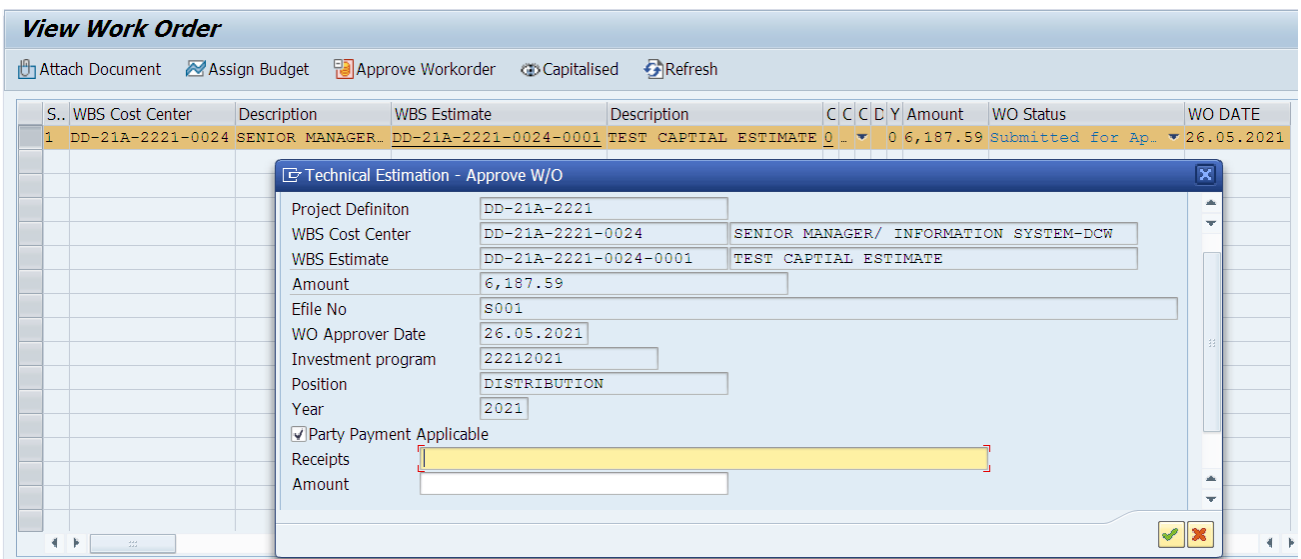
View Work Order

Attach Document   Assign Budget   Approve Workorder   Capitalised   Refresh

| S.. | WBS Cost Center | Description | WBS Estimate | Description | C | C | C | D | Y | Amount | WO Status | WO DATE |
|---|---|---|---|---|---|---|---|---|---|---|---|---|
| 1 | DD-21A-2221-0024 | SENIOR MANAGER… | DD-21A-2221-0024-0001 | TEST CAPTIAL ESTIMATE | 0 | … | | | 0 | 6,187.59 | Submitted for Ap… | 26.05.2021 |

Technical Estimation - Approve W/O

Project Definiton  DD-21A-2221
WBS Cost Center  DD-21A-2221-0024  SENIOR MANAGER/ INFORMATION SYSTEM-DCW
WBS Estimate  DD-21A-2221-0024-0001  TEST CAPTIAL ESTIMATE
Amount  6,187.59
Efile No  S001
WO Approver Date  26.05.2021
Investment program  22212021
Position  DISTRIBUTION
Year  2021
Party Payment Applicable
Receipts
Amount